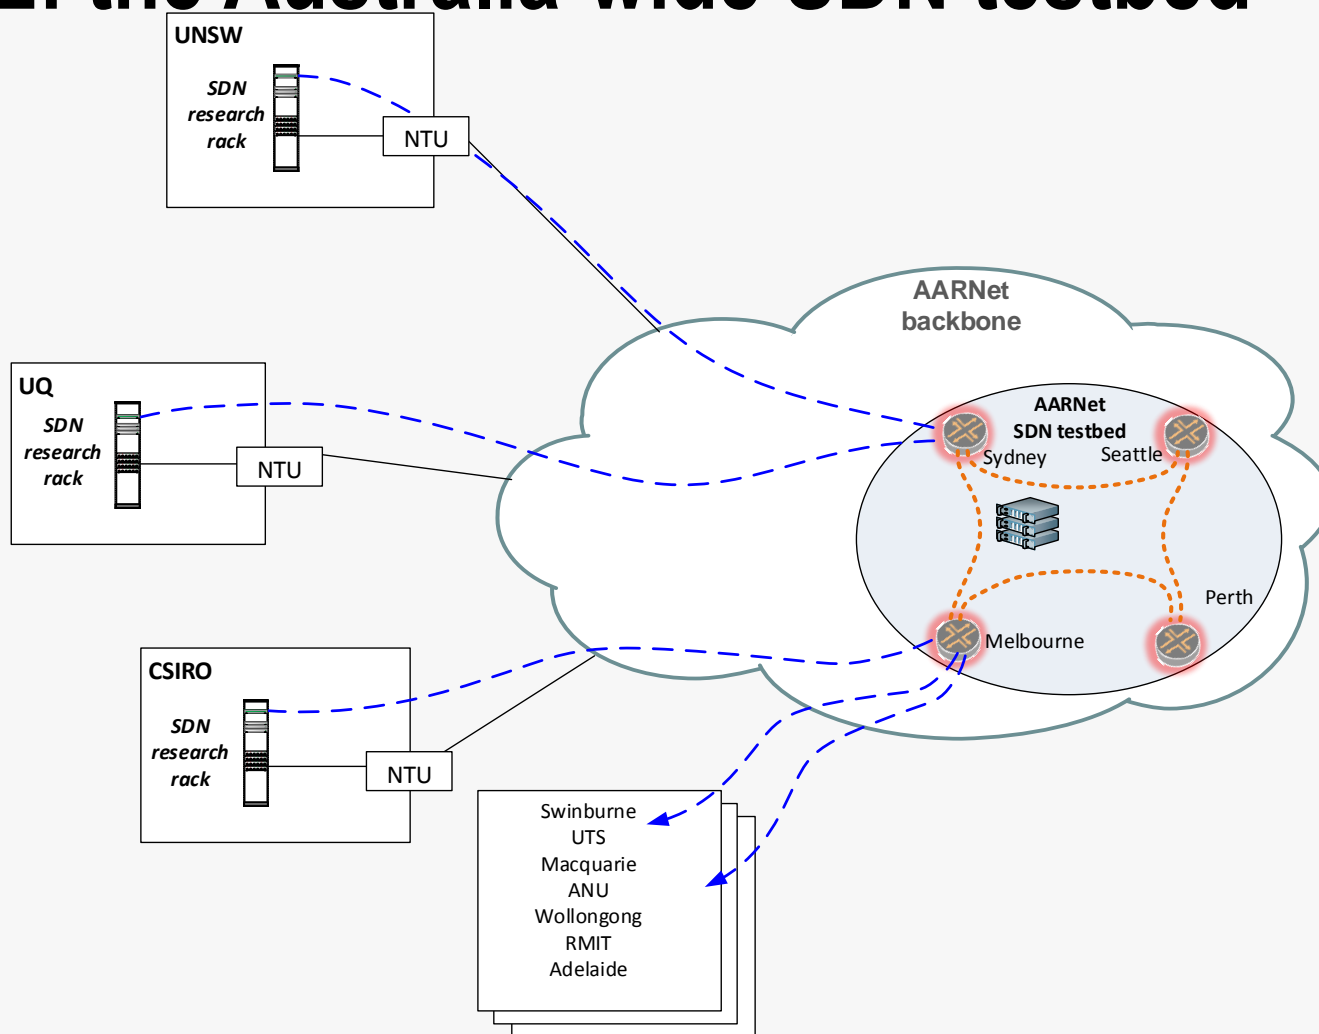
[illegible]

UNSW

SDN research rack

NTU

AARNet backbone

UQ

SDN research rack

NTU

AARNet SDN testbed

Sydney

Seattle

Perth

Melbourne

CSIRO

SDN research rack

NTU

Swinburne
UTS
Macquarie
ANU
Wollongong
RMIT
Adelaide